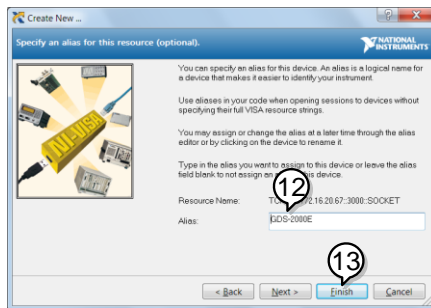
Create New ...

Specify an alias for this resource (optional).

NATIONAL INSTRUMENTS

NI-VISA

You can specify an alias for this device. An alias is a logical name for a device that makes it easier to identify your instrument.

Use aliases in your code when opening sessions to devices without specifying their full VISA resource strings.

You may assign or change the alias at a later time through the alias editor or by clicking on the device to rename it.

Type in the alias you want to assign to this device or leave the alias field blank to not assign an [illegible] device.

Resource Name: TC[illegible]2.16.20.67::3000::SOCKET

12

Alias: GDS-2000E

13

< Back Next > Finish Cancel